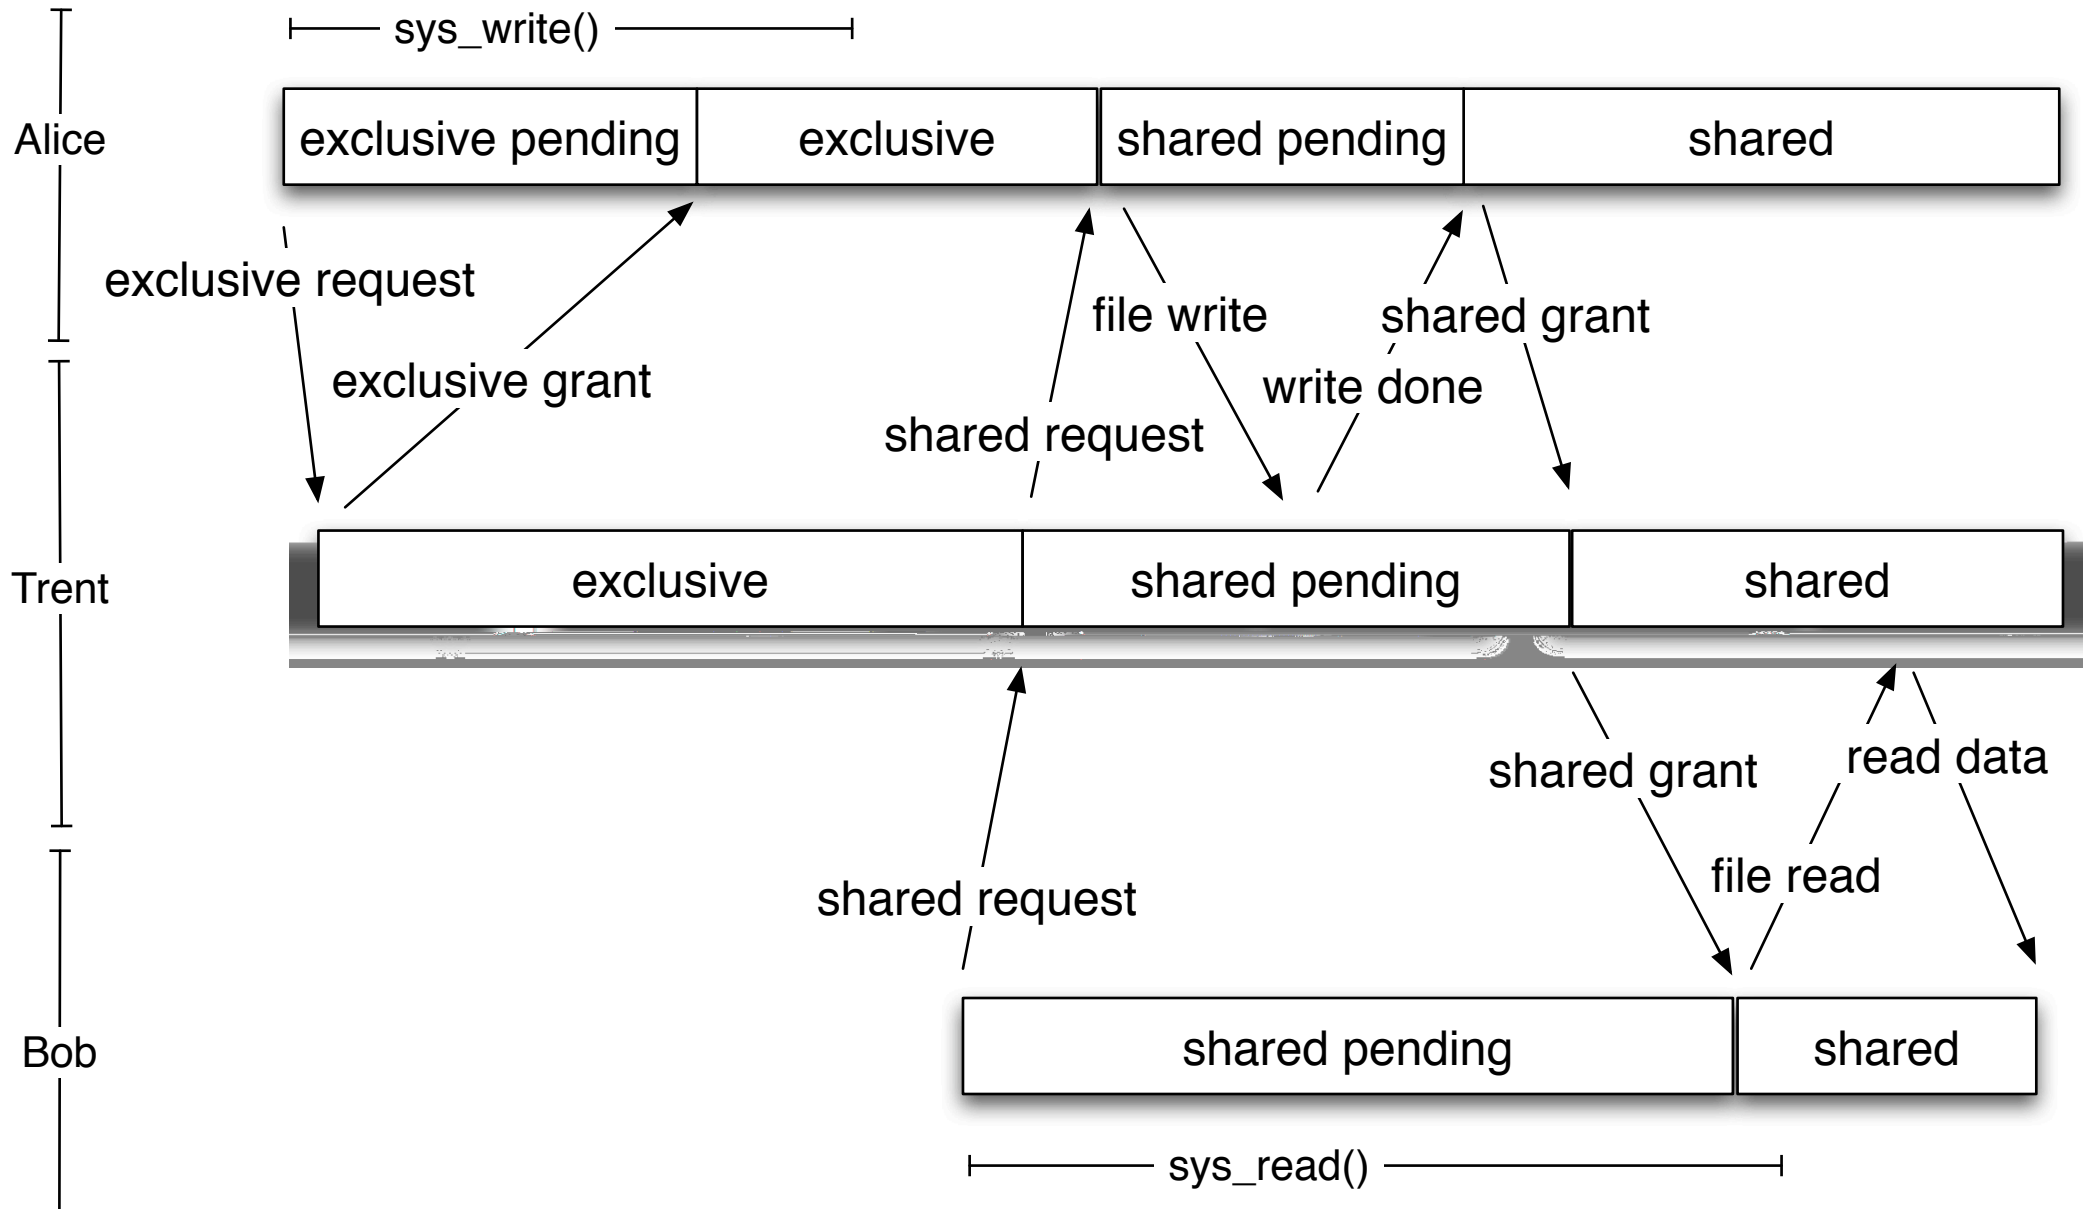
sys_write()

Alice

exclusive pending | exclusive | shared pending | shared

exclusive request

exclusive grant

shared request

file write

write done

shared grant

Trent

exclusive | shared pending | shared

shared grant

read data

file read

shared request

Bob

shared pending | shared

sys_read()